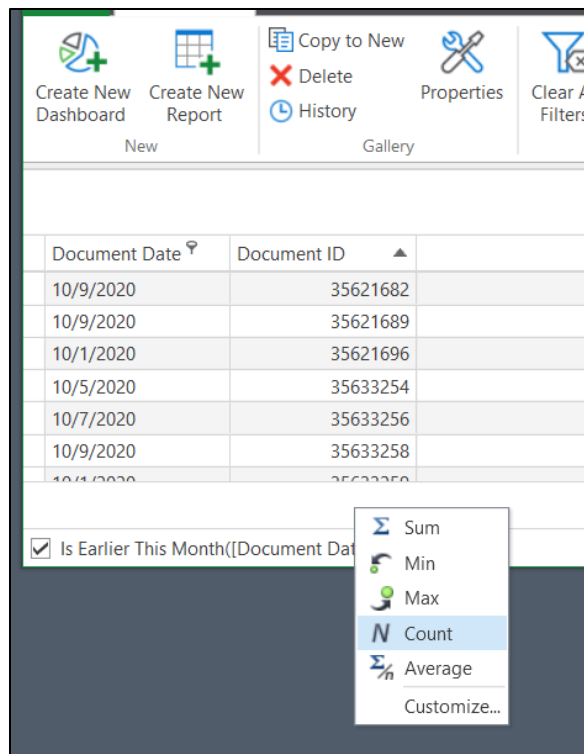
Create New Dashboard
Create New Report
New

Copy to New
Delete
History
Properties
Gallery

Clear A
Filters

| Document Date | Document ID |
|---|---|
| 10/9/2020 | 35621682 |
| 10/9/2020 | 35621689 |
| 10/1/2020 | 35621696 |
| 10/5/2020 | 35633254 |
| 10/7/2020 | 35633256 |
| 10/9/2020 | 35633258 |
| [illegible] | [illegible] |

Is Earlier This Month([Document Dat

Sum
Min
Max
Count
Average
Customize...